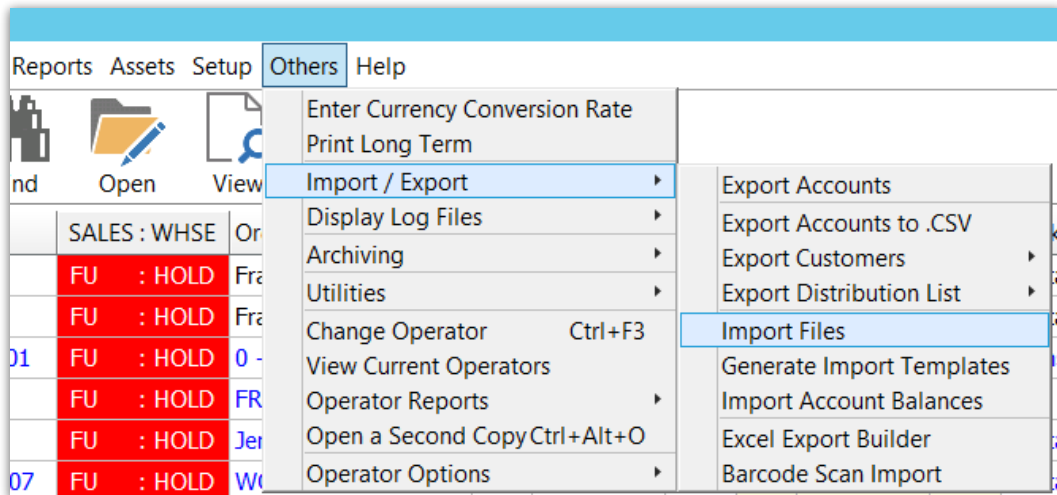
Reports Assets Setup Others Help

nd Open View

SALES : WHSE Or
FU : HOLD Fra
FU : HOLD Fra
01 FU : HOLD 0 -
FU : HOLD FR
FU : HOLD Jer
07 FU : HOLD WO

Enter Currency Conversion Rate
Print Long Term
Import / Export
Display Log Files
Archiving
Utilities
Change Operator Ctrl+F3
View Current Operators
Operator Reports
Open a Second Copy Ctrl+Alt+O
Operator Options

Export Accounts
Export Accounts to .CSV
Export Customers
Export Distribution List
Import Files
Generate Import Templates
Import Account Balances
Excel Export Builder
Barcode Scan Import